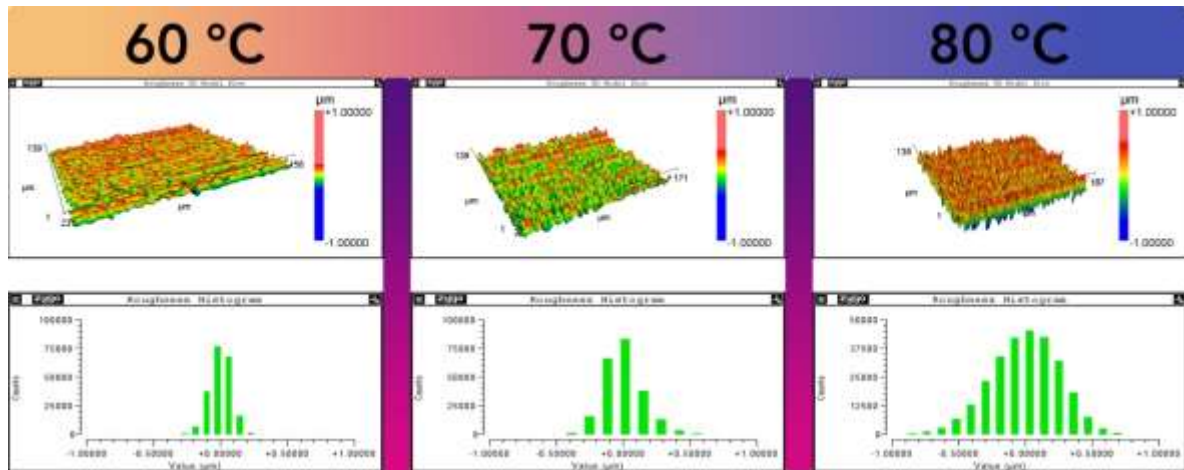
60 °C

70 °C

80 °C

Roughness 3D Model View

μm
+1.00000
-1.00000
139
μm
1
22
μm
56

Roughness 3D Model View

μm
+1.00000
-1.00000
139
μm
171

Roughness 3D Model View

μm
+1.00000
-1.00000
139
μm
1
187

Roughness Histogram

100000
75000
50000
25000
0
Counts
-1.00000
-0.50000
+0.00000
+0.50000
+1.00000
Value (μm)

Roughness Histogram

100000
75000
50000
25000
0
Counts
-1.00000
-0.50000
+0.00000
+0.50000
+1.00000
Value (μm)

Roughness Histogram

50000
37500
25000
12500
0
Counts
-1.00000
-0.50000
+0.00000
+0.50000
+1.00000
Value (μm)